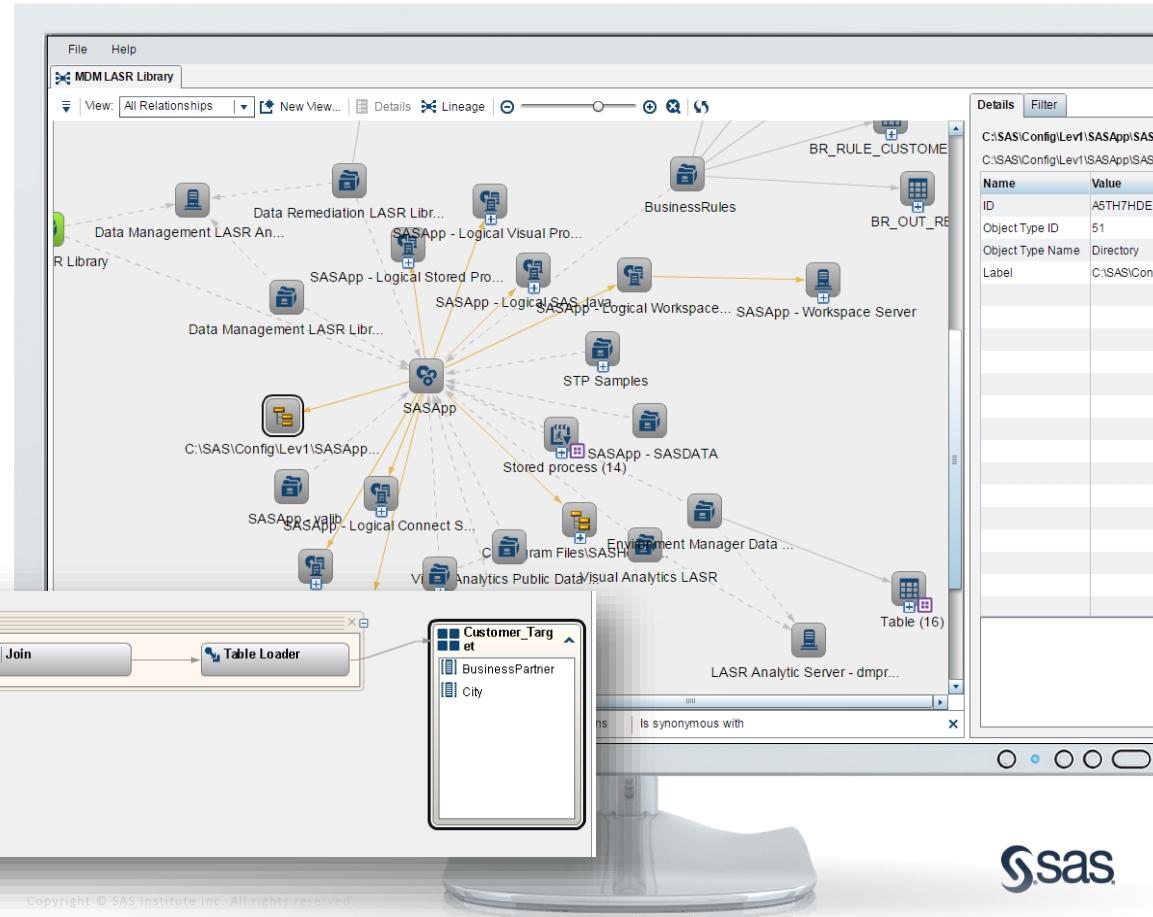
File Help

MDM LASR Library

View: All Relationships New View... Details Lineage

BR_RULE_CUSTOME
Data Remediation LASR Libr...
BusinessRules
Data Management LASR An...
BR_OUT_RE
R Library
SASApp - Logical Visual Pro...
SASApp - Logical Stored Pro...
SASApp - Logical SAS Java
SASApp - Logical Workspace...
SASApp - Workspace Server
Data Management LASR Libr...
STP Samples
SASApp
C:\SAS\Config\Lev1\SASApp...
SASApp - SASDATA
Stored process (14)
SASApp - valib
SASApp - Logical Connect S...
Environment Manager Data ...
C:\Program Files\SASH...
Visual Analytics Public Data
Visual Analytics LASR
Table (16)
LASR Analytic Server - dmpr...

Is synonymous with

Details Filter
C:\SAS\Config\Lev1\SASApp\SAS
C:\SAS\Config\Lev1\SASApp\SAS

| Name | Value |
|---|---|
| ID | A5TH7HDE |
| Object Type ID | 51 |
| Object Type Name | Directory |
| Label | C:\SAS\Con |

Join
Table Loader
Customer_Target
BusinessPartner
City

SAS

Copyright © SAS Institute Inc. All rights reserved.